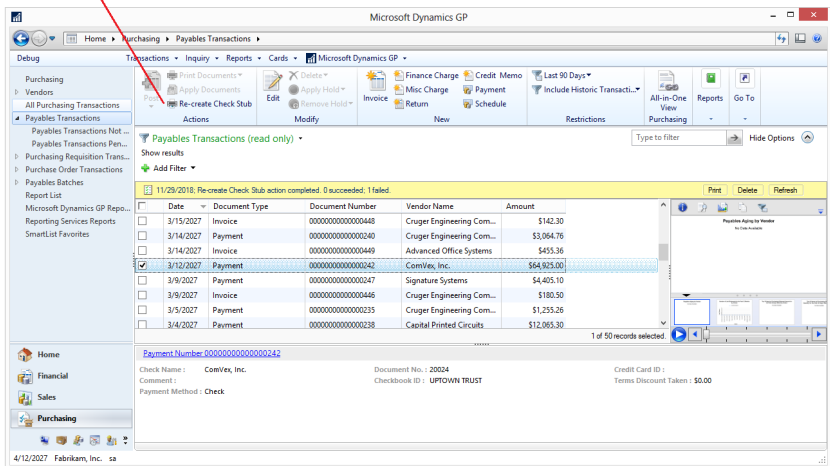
Microsoft Dynamics GP

Home ▸ Purchasing ▸ Payables Transactions ▸

Debug Transactions ▾ Inquiry ▾ Reports ▾ Cards ▾ Microsoft Dynamics GP ▾

Post Print Documents ▾ Apply Documents Re-create Check Stub
Actions

Edit Delete ▾ Apply Hold ▾ Remove Hold ▾
Modify

Invoice Finance Charge Misc Charge Return Credit Memo Payment Schedule
New

Last 90 Days ▾ Include Historic Transacti... ▾
Restrictions

All-in-One View
Purchasing

Reports Go To

Purchasing
Vendors
All Purchasing Transactions
Payables Transactions
Payables Transactions Not ...
Payables Transactions Pen...
Purchasing Requisition Trans...
Purchase Order Transactions
Payables Batches
Report List
Microsoft Dynamics GP Repo...
Reporting Services Reports
SmartList Favorites

Payables Transactions (read only) ▾
Show results
Add Filter ▾

Type to filter
Hide Options

11/29/2018; Re-create Check Stub action completed. 0 succeeded; 1 failed.
Print Delete Refresh

| | Date | Document Type | Document Number | Vendor Name | Amount |
|---|---|---|---|---|---|
| | 3/15/2027 | Invoice | 00000000000000448 | Cruger Engineering Com... | $142.30 |
| | 3/14/2027 | Payment | 00000000000000240 | Cruger Engineering Com... | $3,064.76 |
| | 3/14/2027 | Invoice | 00000000000000449 | Advanced Office Systems | $455.36 |
| ✓ | 3/12/2027 | Payment | 00000000000000242 | ComVex, Inc. | $64,925.00 |
| | 3/9/2027 | Payment | 00000000000000247 | Signature Systems | $4,405.10 |
| | 3/9/2027 | Invoice | 00000000000000446 | Cruger Engineering Com... | $180.50 |
| | 3/5/2027 | Payment | 00000000000000235 | Cruger Engineering Com... | $1,255.26 |
| | 3/4/2027 | Payment | 00000000000000238 | Capital Printed Circuits | $12,065.30 |

1 of 50 records selected.

Payables Aging by Vendor
No Data Available

Payment Number 00000000000000242

Check Name : ComVex, Inc.
Comment :
Payment Method : Check
Document No. : 20024
Checkbook ID : UPTOWN TRUST
Credit Card ID :
Terms Discount Taken : $0.00

Home
Financial
Sales
Purchasing

4/12/2027 Fabrikam, Inc. sa